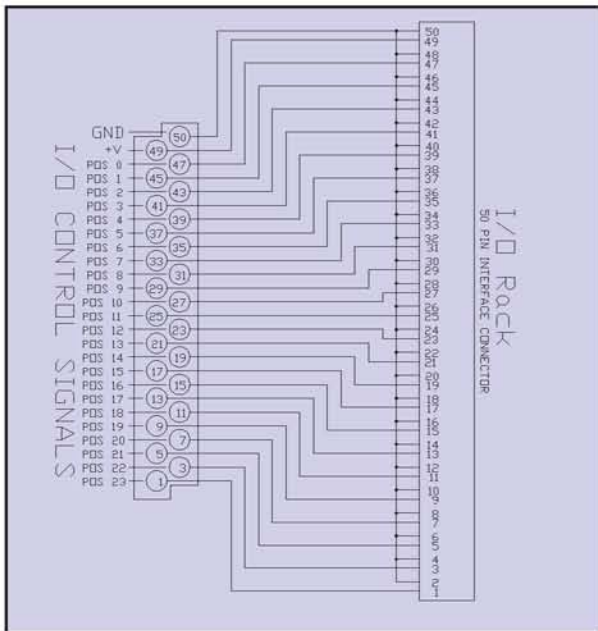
I/O CONTROL SIGNALS

GND
+V
POS 0
POS 1
POS 2
POS 3
POS 4
POS 5
POS 6
POS 7
POS 8
POS 9
POS 10
POS 11
POS 12
POS 13
POS 14
POS 15
POS 16
POS 17
POS 18
POS 19
POS 20
POS 21
POS 22
POS 23

50
49
47
45
43
41
39
37
35
33
31
29
27
25
23
21
19
17
15
13
11
9
7
5
3
1

50
49
48
47
46
45
44
43
42
41
40
39
38
37
36
35
34
33
32
31
30
29
28
27
26
25
24
23
22
21
20
19
18
17
16
15
14
13
12
11
10
9
8
7
6
5
4
3
2
1

I/O Rack
50 PIN INTERFACE CONNECTOR